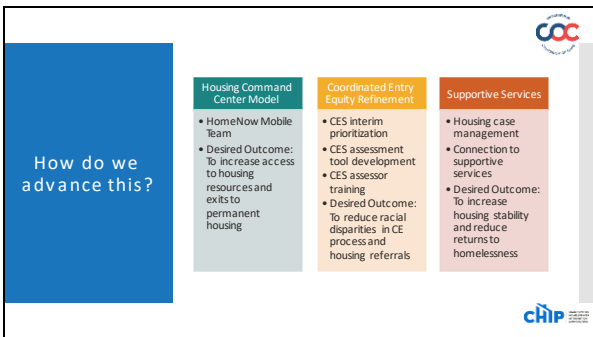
COC

How do we advance this?

Housing Command Center Model

- HomeNow Mobile Team
- Desired Outcome: To increase access to housing resources and exits to permanent housing

Coordinated Entry Equity Refinement

- CES interim prioritization
- CES assessment tool development
- CES assessor training
- Desired Outcome: To reduce racial disparities in CE process and housing referrals

Supportive Services

- Housing case management
- Connection to supportive services
- Desired Outcome: To increase housing stability and reduce returns to homelessness

CHIP